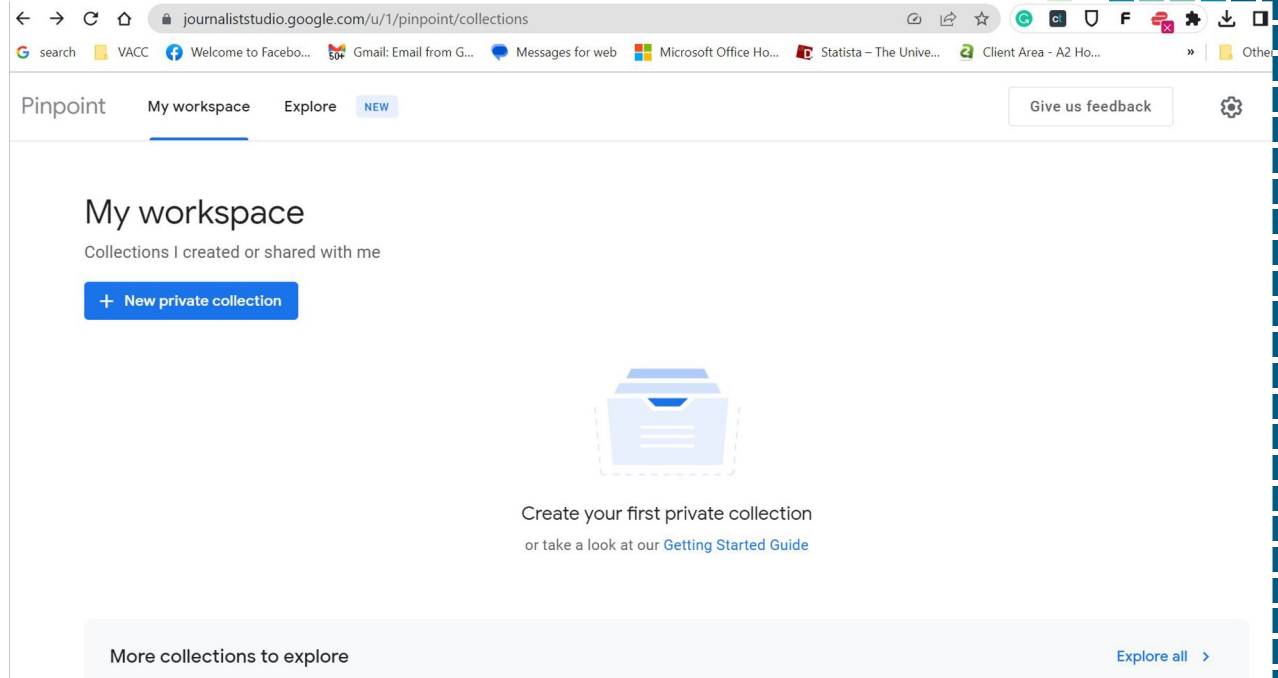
journaliststudio.google.com/u/1/pinpoint/collections

search VACC Welcome to Facebo... 50+ Gmail: Email from G... Messages for web Microsoft Office Ho... Statista – The Unive... Client Area - A2 Ho... » Other

Pinpoint My workspace Explore NEW Give us feedback

My workspace

Collections I created or shared with me

+ New private collection

Create your first private collection

or take a look at our Getting Started Guide

More collections to explore

Explore all ›